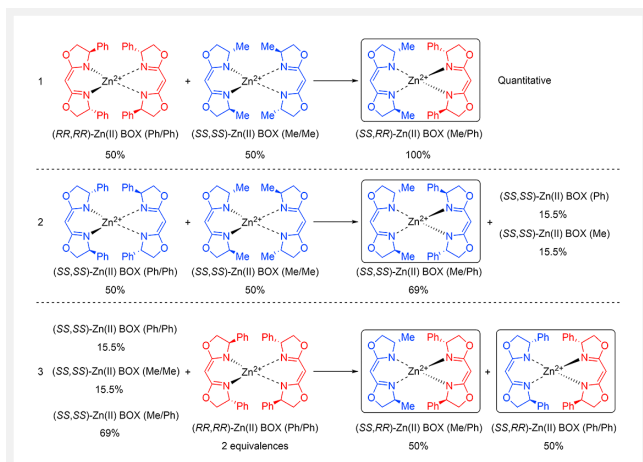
1

Ph Ph N $Zn^{2+}$ N O O N N O O Ph Ph

+

Me Me N $Zn^{2+}$ N O O N N O O Me Me

Me Ph N $Zn^{2+}$ N O O N N O O Me Ph

Quantitative

(*RR*,*RR*)-Zn(II) BOX (Ph/Ph)
50%

(*SS*,*SS*)-Zn(II) BOX (Me/Me)
50%

(*SS*,*RR*)-Zn(II) BOX (Me/Ph)
100%

2

Ph Ph N $Zn^{2+}$ N O O N N O O Ph Ph

+

Me Me N $Zn^{2+}$ N O O N N O O Me Me

Me Ph N $Zn^{2+}$ N O O N N O O Me Ph

+

(*SS*,*SS*)-Zn(II) BOX (Ph)
15.5%
(*SS*,*SS*)-Zn(II) BOX (Me)
15.5%

(*SS*,*SS*)-Zn(II) BOX (Ph/Ph)
50%

(*SS*,*SS*)-Zn(II) BOX (Me/Me)
50%

(*SS*,*SS*)-Zn(II) BOX (Me/Ph)
69%

3

(*SS*,*SS*)-Zn(II) BOX (Ph/Ph)
15.5%
(*SS*,*SS*)-Zn(II) BOX (Me/Me)
15.5%
(*SS*,*SS*)-Zn(II) BOX (Me/Ph)
69%

+

Ph Ph N $Zn^{2+}$ N O O N N O O Ph Ph

Me Ph N $Zn^{2+}$ N O O N N O O Me Ph

+

Ph Ph N $Zn^{2+}$ N O O N N O O Ph Ph

(*RR*,*RR*)-Zn(II) BOX (Ph/Ph)
2 equivalences

(*SS*,*RR*)-Zn(II) BOX (Me/Ph)
50%

(*SS*,*RR*)-Zn(II) BOX (Ph/Ph)
50%